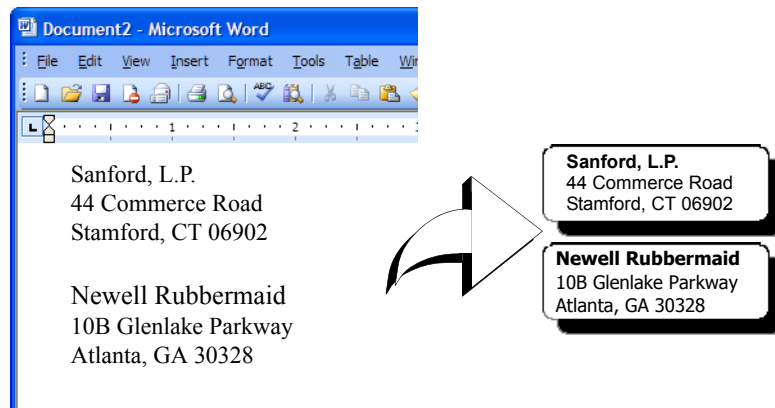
Document2 - Microsoft Word

File Edit View Insert Format Tools Table Wi

1 2

Sanford, L.P.
44 Commerce Road
Stamford, CT 06902

Newell Rubbermaid
10B Glenlake Parkway
Atlanta, GA 30328

**Sanford, L.P.**
44 Commerce Road
Stamford, CT 06902

**Newell Rubbermaid**
10B Glenlake Parkway
Atlanta, GA 30328